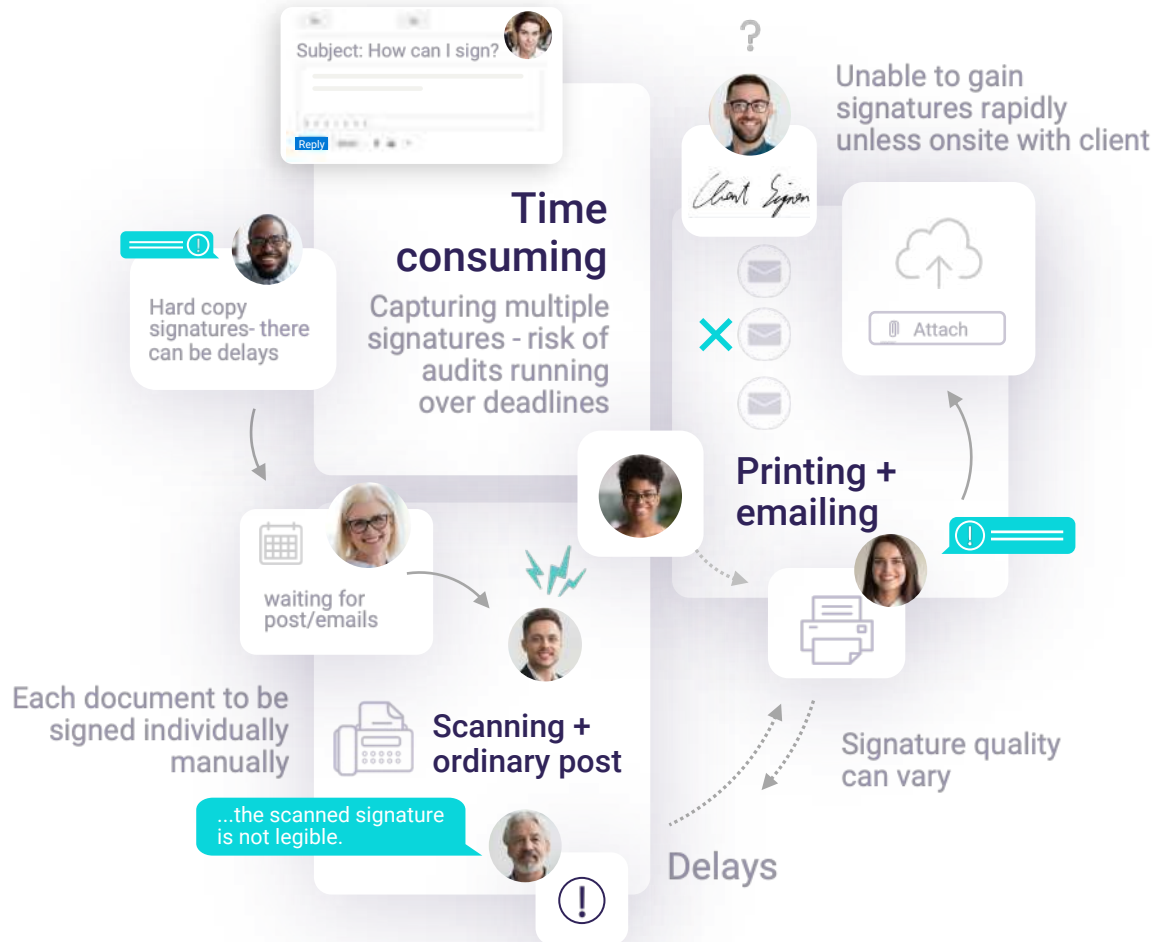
Subject: How can I sign?

Reply

?

Unable to gain signatures rapidly unless onsite with client

Client Sign

Time consuming

Capturing multiple signatures - risk of audits running over deadlines

Hard copy signatures- there can be delays

Attach

Printing + emailing

waiting for post/emails

Each document to be signed individually manually

Scanning + ordinary post

Signature quality can vary

...the scanned signature is not legible.

Delays